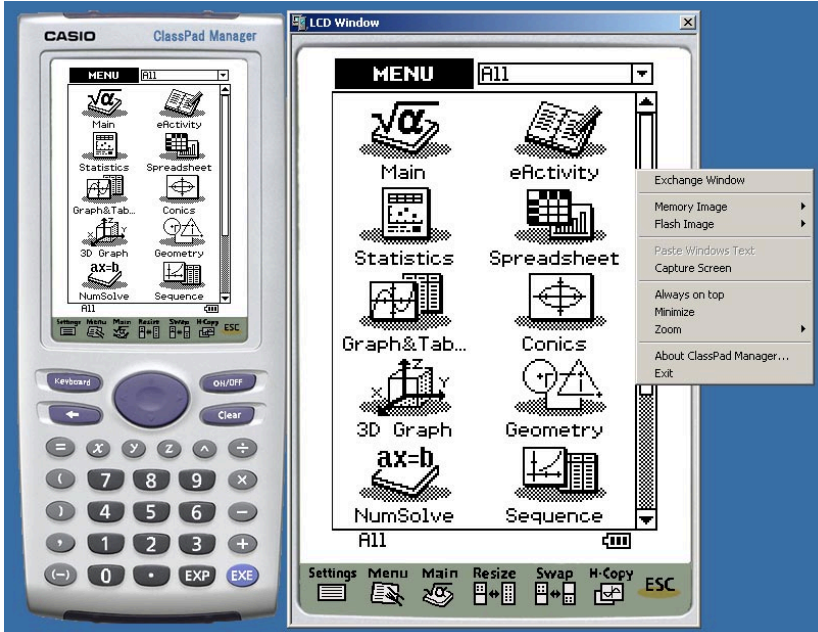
CASIO ClassPad Manager

MENU All

Main eActivity
Statistics Spreadsheet
Graph&Tab... Conics
3D Graph Geometry
ax=b
NumSolve Sequence
All

Settings Menu Main Resize Swap H-Copy ESC

Keyboard ON/OFF
Clear
= $x$ $y$ $z$ ^ ÷
( 7 8 9 ×
) 4 5 6 −
, 1 2 3 +
(−) 0 . EXP EXE

LCD Window

MENU All

Main eActivity
Statistics Spreadsheet
Graph&Tab... Conics
3D Graph Geometry
ax=b
NumSolve Sequence
All

Settings Menu Main Resize Swap H-Copy ESC

Exchange Window
Memory Image
Flash Image
Paste Windows Text
Capture Screen
Always on top
Minimize
Zoom
About ClassPad Manager...
Exit